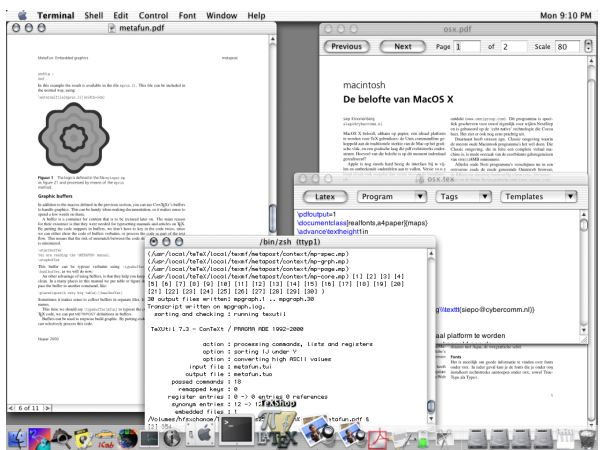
Terminal Shell Edit Control Font Window Help Mon 9:10 PM

metafun.pdf

MetaFun: Embedded graphics

Figure 1

Graphic buffers

6 of 11

osx.pdf

Previous Next Page 1 of 2 Scale 80

macintosh

De belofte van MacOS X

osx.tex

Latex Program Tags Templates

\pdfoutput=1
\documentclass[realfonts,a4paper]{maps}
\advance\textheight1in

/bin/zsh (ttyp1)

(/usr/local/teTeX/local/texmf/metapost/context/mp-spec.mp)
(/usr/local/teTeX/local/texmf/metapost/context/mp-grph.mp)
(/usr/local/teTeX/local/texmf/metapost/context/mp-page.mp)
(/usr/local/teTeX/local/texmf/metapost/context/mp-core.mp) [1] [2] [3] [4]
[5] [6] [7] [8] [9] [10] [11] [12] [13] [14] [15] [16] [17] [18] [19] [20]
[21] [22] [23] [24] [25] [26] [27] [28] [29] [30] )
30 output files written: mpgraph.1 .. mpgraph.30
Transcript written on mpgraph.log.
sorting and checking : running texutil

TeXUtil 7.3 - ConTeXt / PRAGMA ADE 1992-2000

action : processing commands, lists and registers
option : sorting IJ under Y
option : converting high ASCII values
input file : metafun.tui
output file : metafun.tuo
passed commands : 18
remapped keys : 0
register entries : 0 -> 0 entries 0 references
synonym entries : 12 -> 12 entries
embedded files : 1

(siepo@cybercomm.nl)

aal platform te worden